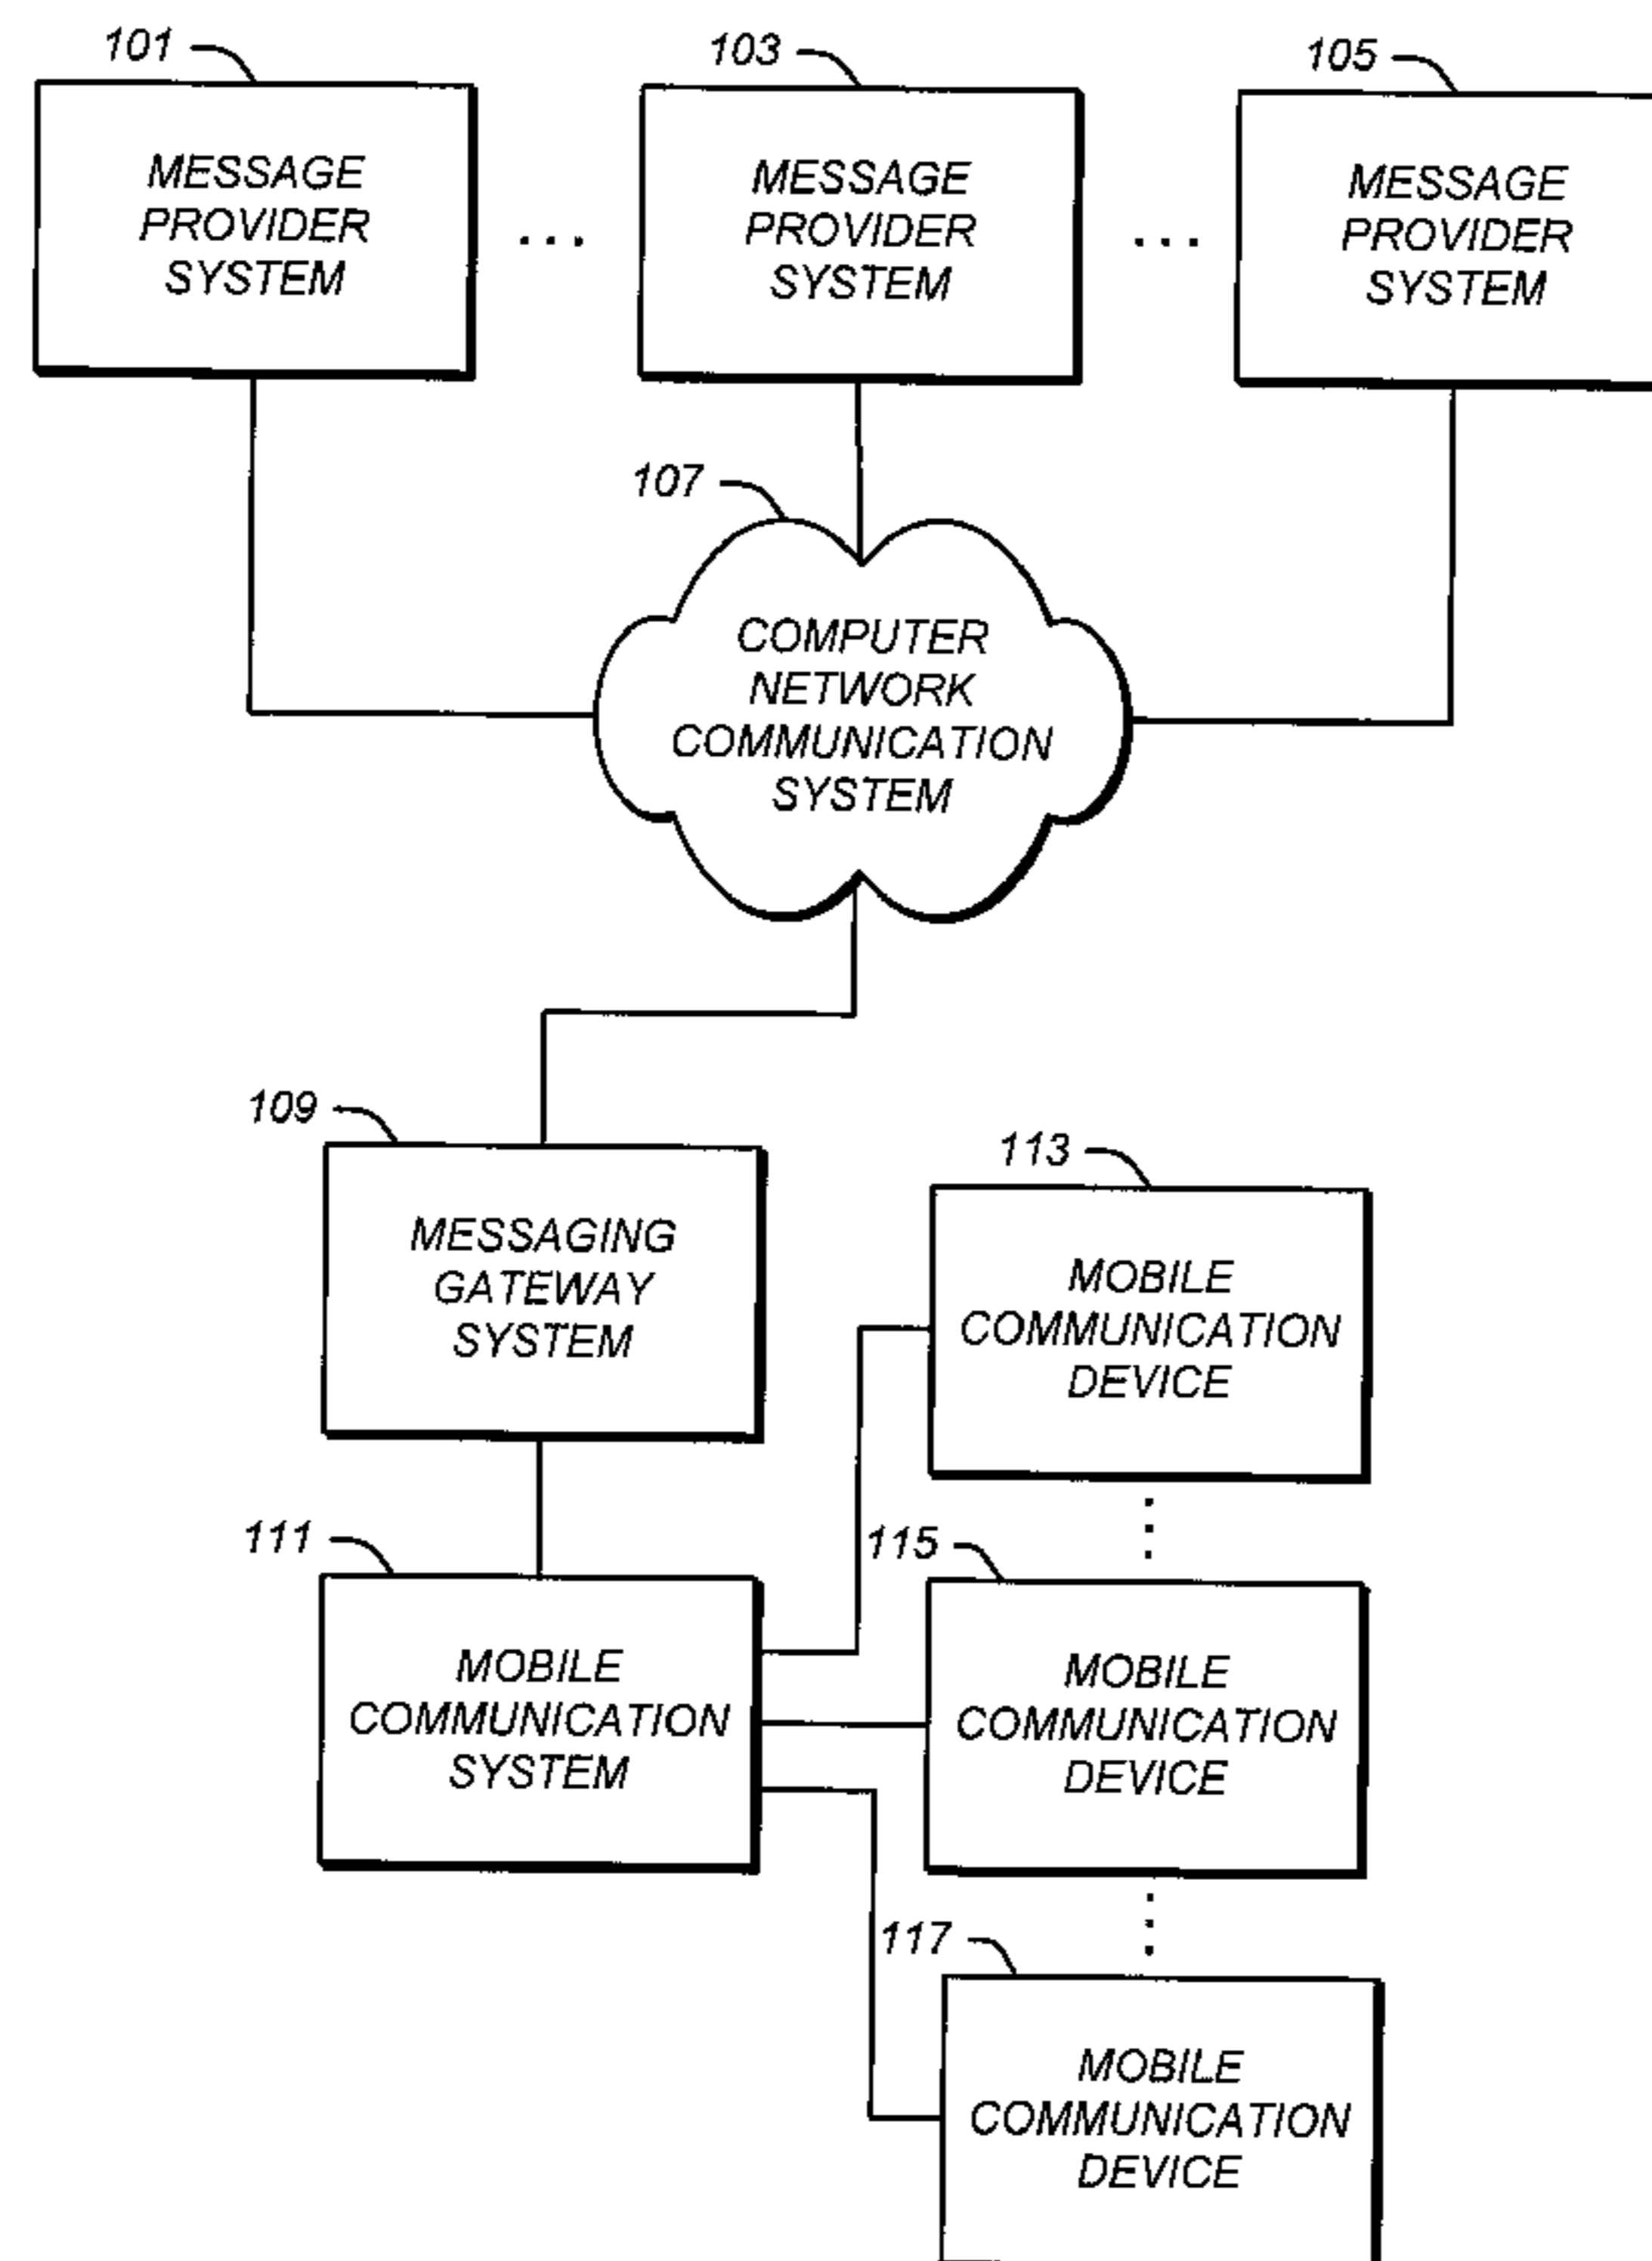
101
MESSAGE PROVIDER SYSTEM

...

103
MESSAGE PROVIDER SYSTEM

...

105
MESSAGE PROVIDER SYSTEM

107
COMPUTER NETWORK COMMUNICATION SYSTEM

109
MESSAGING GATEWAY SYSTEM

113
MOBILE COMMUNICATION DEVICE

111
MOBILE COMMUNICATION SYSTEM

115
MOBILE COMMUNICATION DEVICE

117
MOBILE COMMUNICATION DEVICE